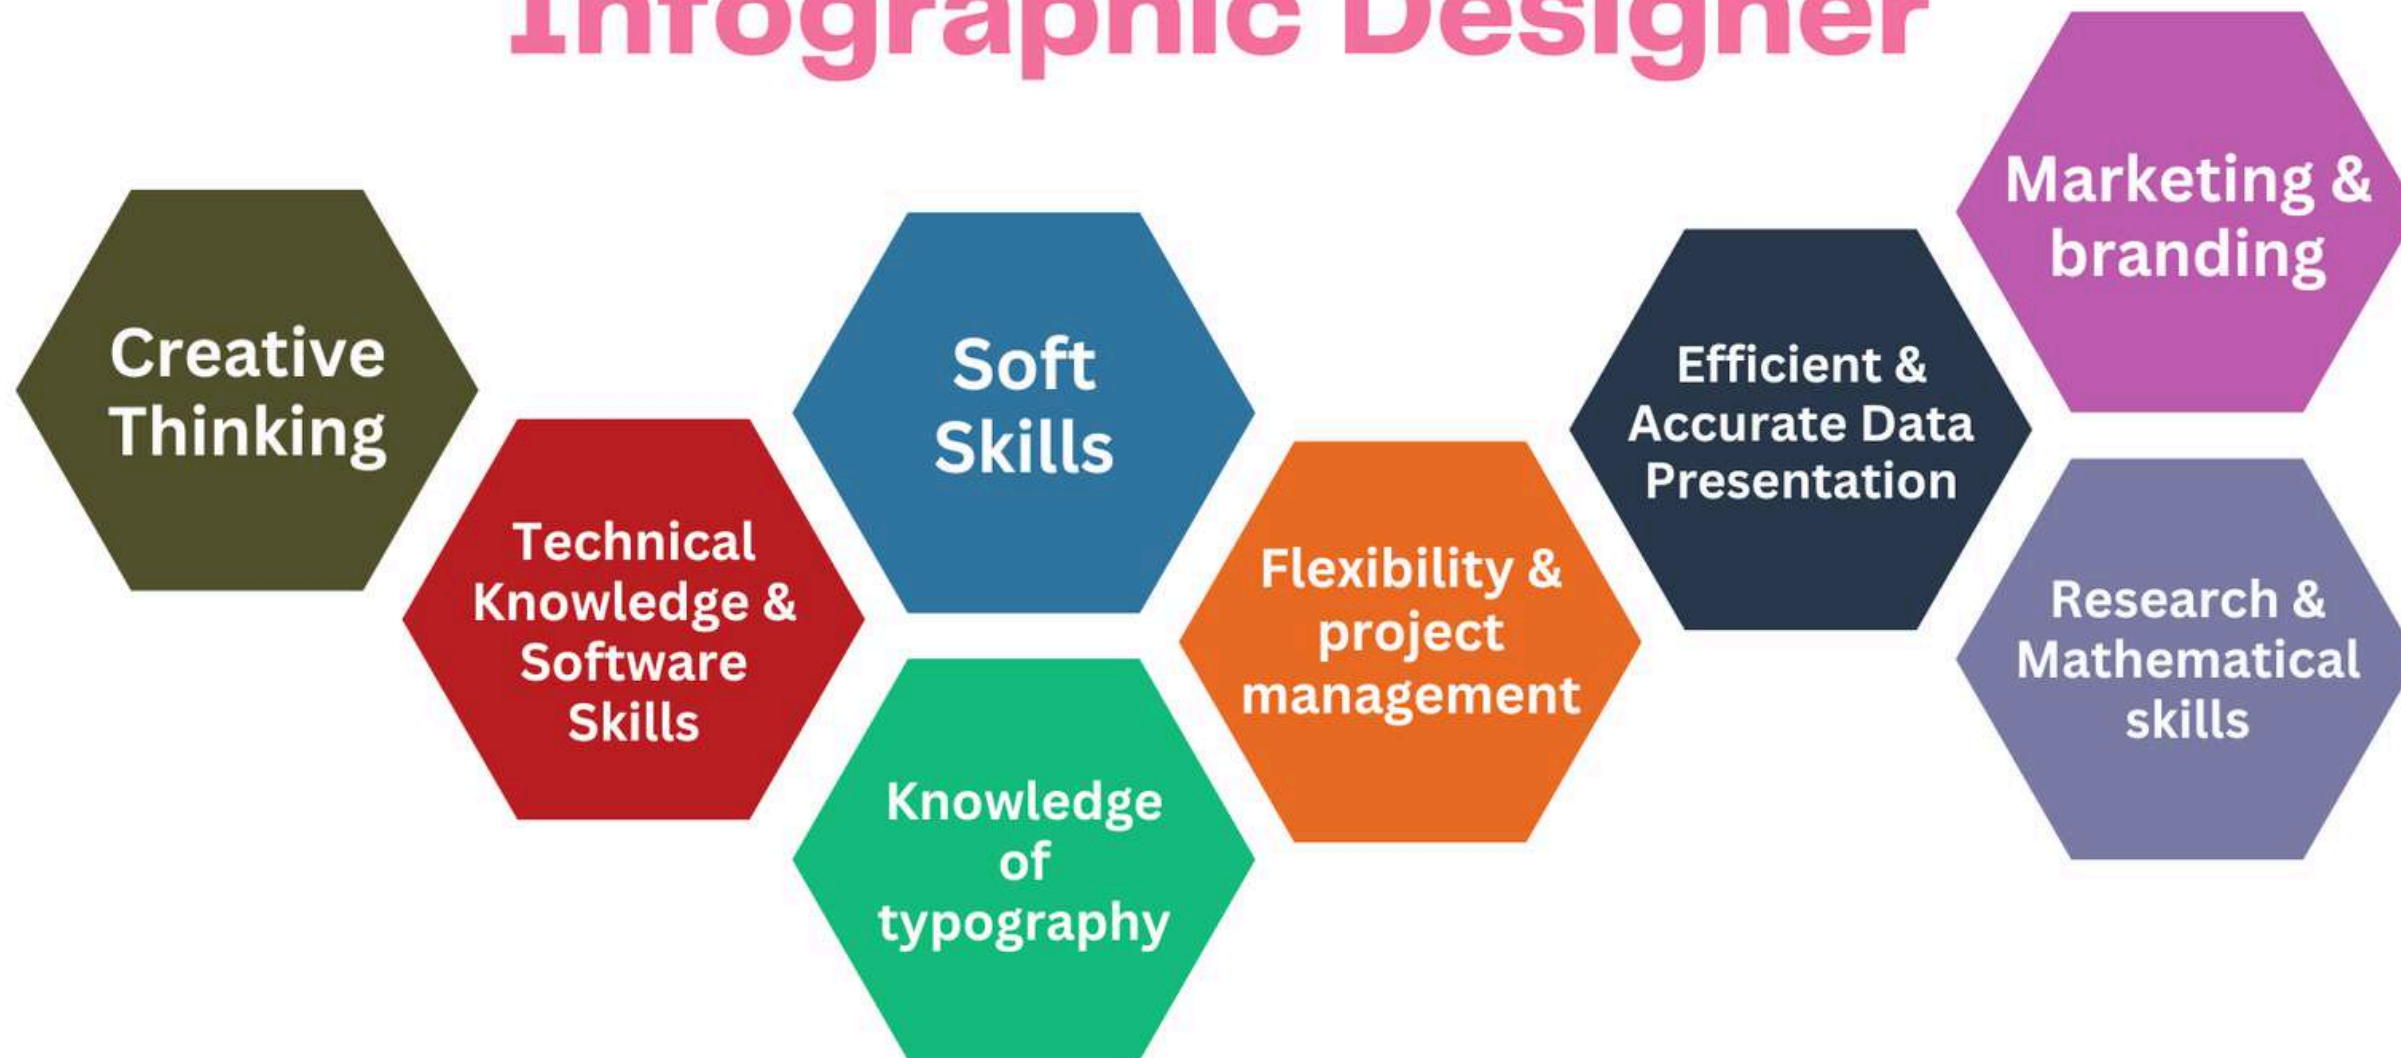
Infographic Designer

Creative Thinking

Technical Knowledge & Software Skills

Soft Skills

Knowledge of typography

Flexibility & project management

Efficient & Accurate Data Presentation

Marketing & branding

Research & Mathematical skills